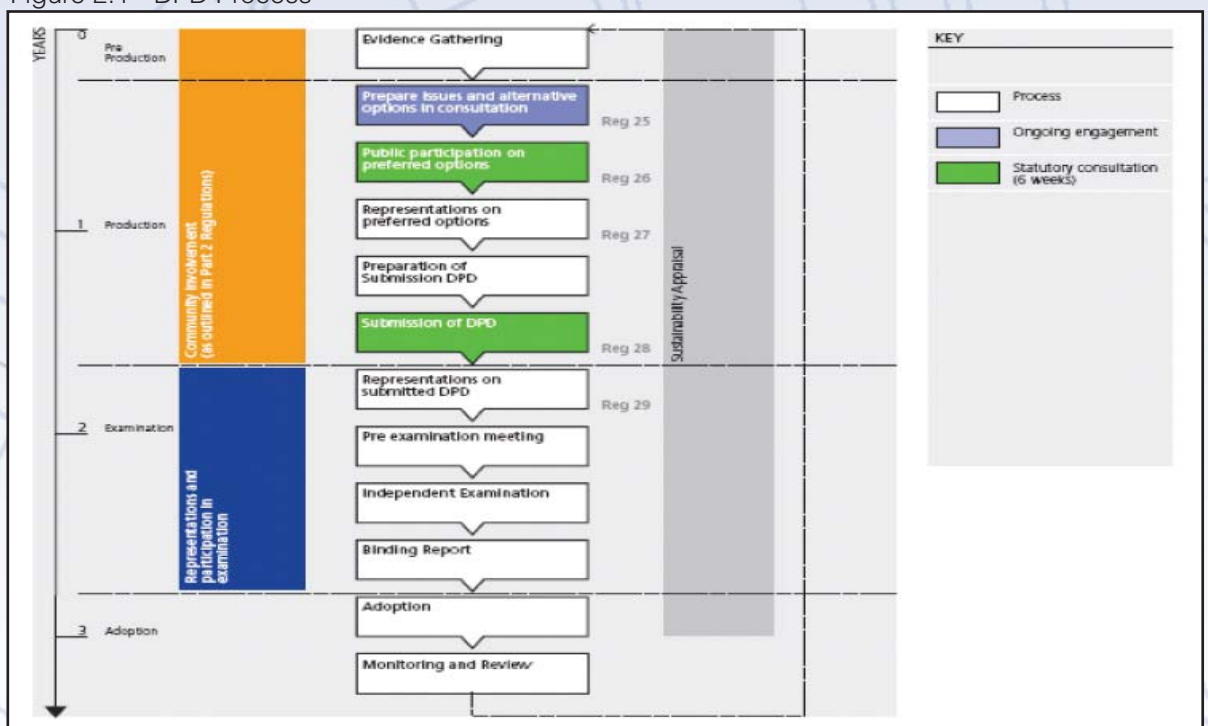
Figure 2.1 - DPD Process

YEARS

0 Pre Production

1 Production

2 Examination

3 Adoption

Community Involvement (as outlined in Part 2 Regulations)

Representations and participation in examination

Evidence Gathering

Prepare issues and alternative options in consultation

Reg 25

Public participation on preferred options

Reg 26

Representations on preferred options

Reg 27

Preparation of Submission DPD

Submission of DPD

Reg 28

Representations on submitted DPD

Reg 29

Pre examination meeting

Independent Examination

Binding Report

Adoption

Monitoring and Review

Sustainability Appraisal

KEY

Process

Ongoing engagement

Statutory consultation (6 weeks)